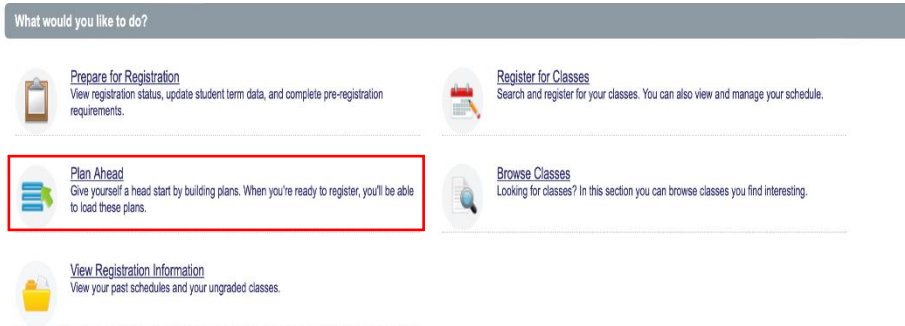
What would you like to do?

Prepare for Registration
View registration status, update student term data, and complete pre-registration requirements.

Register for Classes
Search and register for your classes. You can also view and manage your schedule.

Plan Ahead
Give yourself a head start by building plans. When you're ready to register, you'll be able to load these plans.

Browse Classes
Looking for classes? In this section you can browse classes you find interesting.

View Registration Information
View your past schedules and your ungraded classes.